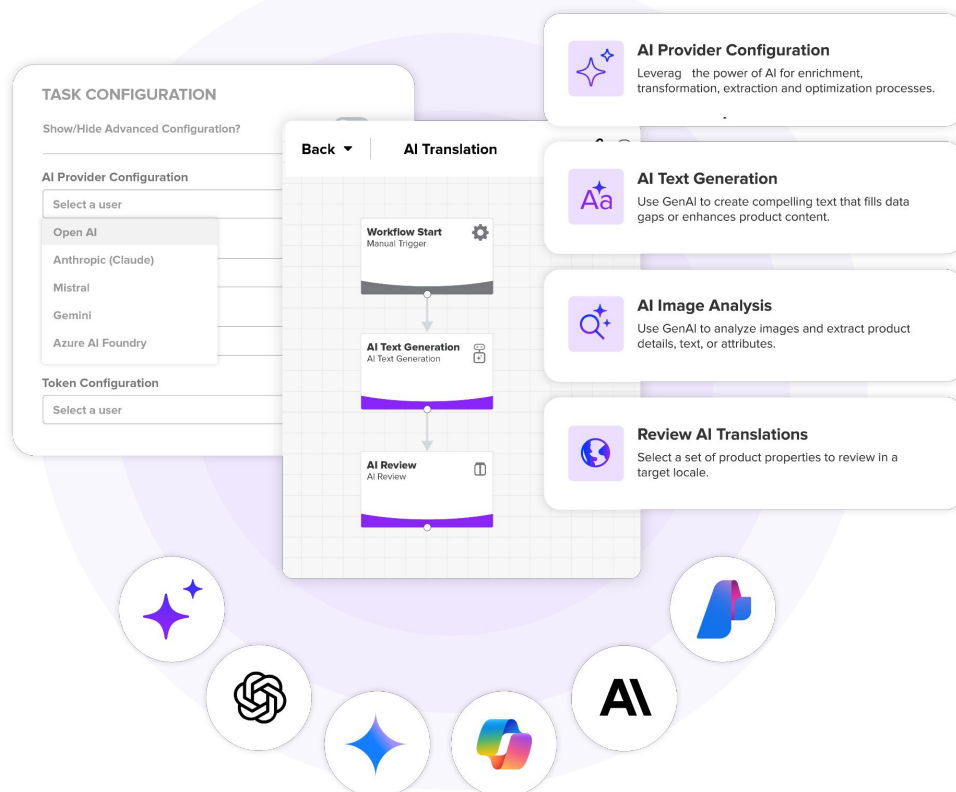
TASK CONFIGURATION

Show/Hide Advanced Configuration?

AI Provider Configuration

Select a user

Open AI

Anthropic (Claude)

Mistral

Gemini

Azure AI Foundry

Token Configuration

Select a user

Back

AI Translation

Workflow Start
Manual Trigger

AI Text Generation
AI Text Generation

AI Review
AI Review

AI Provider Configuration
Leverag the power of AI for enrichment, transformation, extraction and optimization processes.

AI Text Generation
Use GenAI to create compelling text that fills data gaps or enhances product content.

AI Image Analysis
Use GenAI to analyze images and extract product details, text, or attributes.

Review AI Translations
Select a set of product properties to review in a target locale.